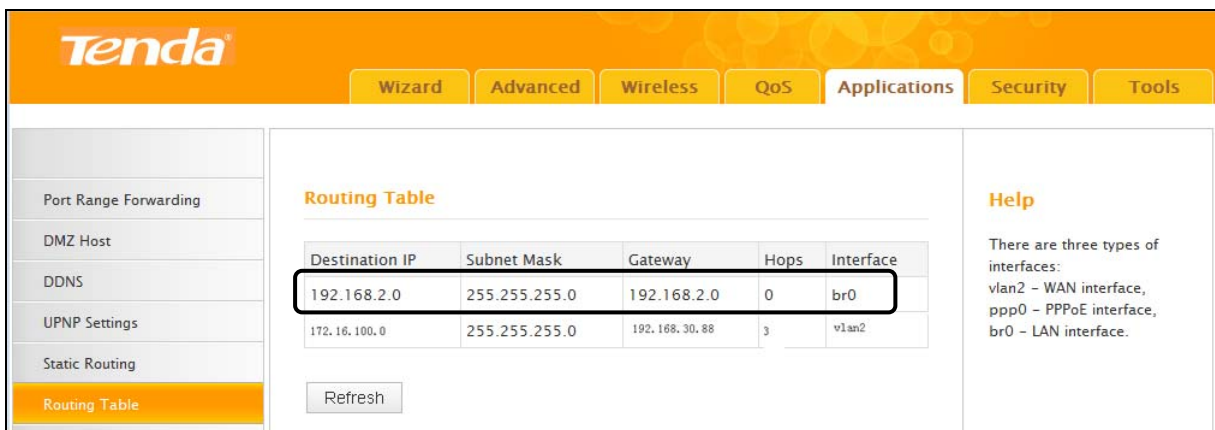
Tenda

Wizard | Advanced | Wireless | QoS | Applications | Security | Tools

Port Range Forwarding
DMZ Host
DDNS
UPNP Settings
Static Routing
Routing Table

Routing Table

| Destination IP | Subnet Mask | Gateway | Hops | Interface |
|---|---|---|---|---|
| 192.168.2.0 | 255.255.255.0 | 192.168.2.0 | 0 | br0 |
| 172.16.100.0 | 255.255.255.0 | 192.168.30.88 | 3 | vlan2 |

Refresh

Help

There are three types of interfaces:
vlan2 – WAN interface,
ppp0 – PPPoE interface,
br0 – LAN interface.